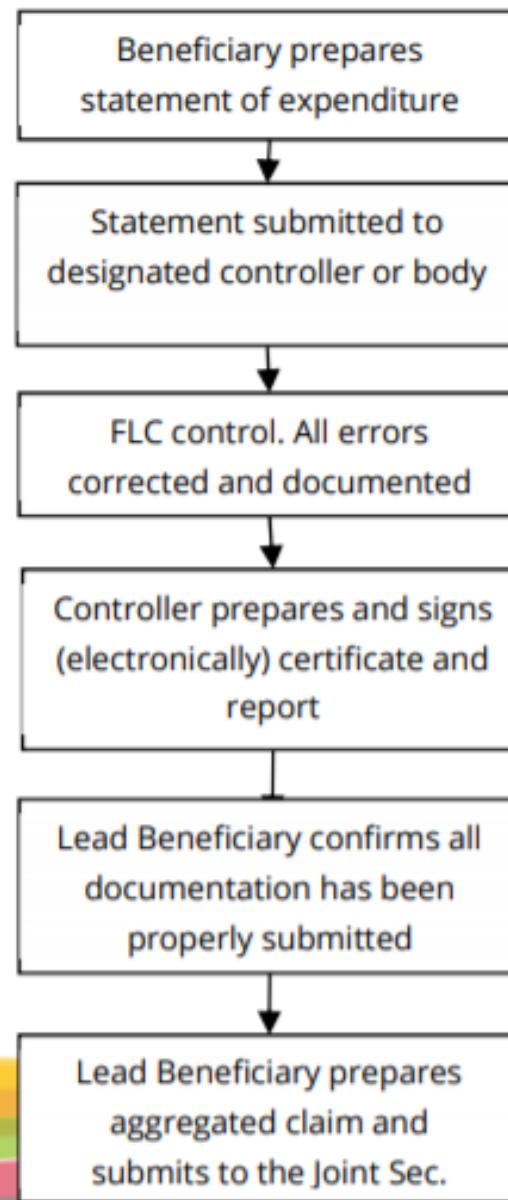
Beneficiary prepares statement of expenditure

Statement submitted to designated controller or body

FLC control. All errors corrected and documented

Controller prepares and signs (electronically) certificate and report

Lead Beneficiary confirms all documentation has been properly submitted

Lead Beneficiary prepares aggregated claim and submits to the Joint Sec.